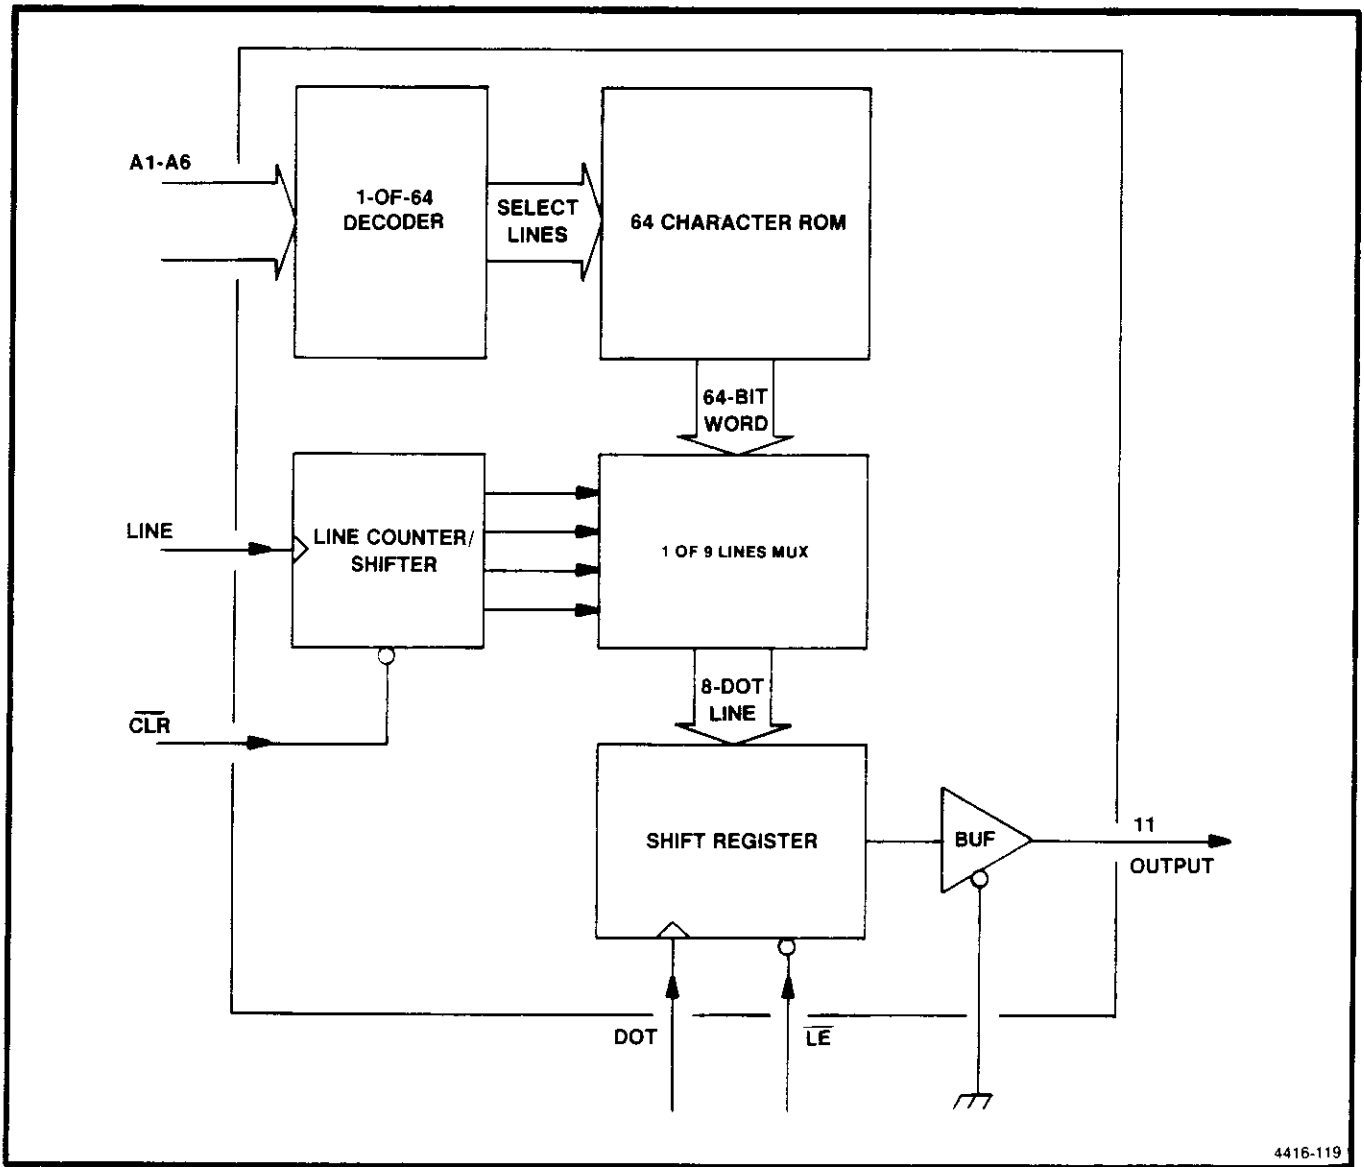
A1-A6

1-OF-64 DECODER

SELECT LINES

64 CHARACTER ROM

64-BIT WORD

LINE

LINE COUNTER/ SHIFTER

1 OF 9 LINES MUX

$\overline{CLR}$

8-DOT LINE

SHIFT REGISTER

BUF

11

OUTPUT

DOT

$\overline{LE}$

4416-119